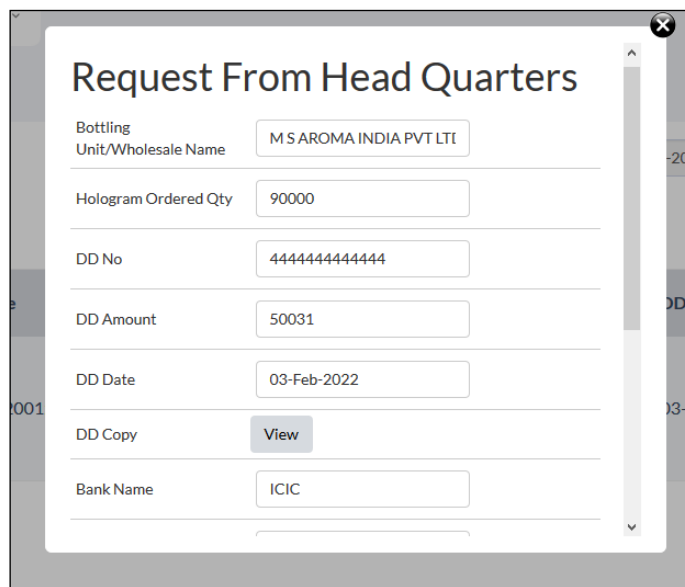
Request From Head Quarters

| | |
|---|---|
| Bottling Unit/Wholesale Name | M S AROMA INDIA PVT LTI |
| Hologram Ordered Qty | 90000 |
| DD No | 4444444444444 |
| DD Amount | 50031 |
| DD Date | 03-Feb-2022 |
| DD Copy | View |
| Bank Name | ICIC |

-20
e
DD
2001
03-